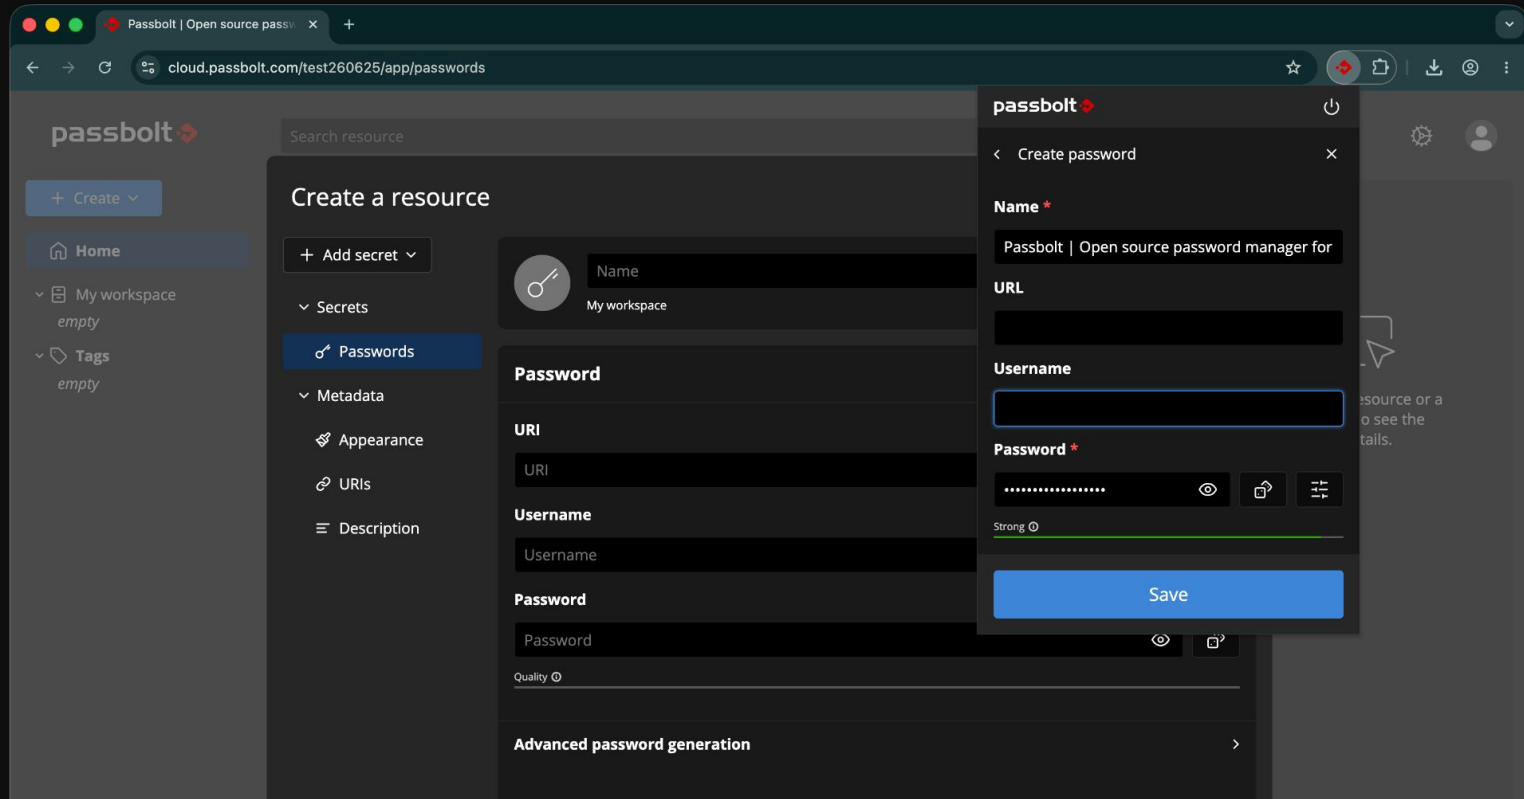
Passbolt | Open source passw

cloud.passbolt.com/test260625/app/passwords

passbolt

Search resource

+ Create

Home

My workspace
empty

Tags
empty

Create a resource

+ Add secret

Secrets

Passwords

Metadata

Appearance

URIs

Description

Name
My workspace

Password

URI
URI

Username
Username

Password
Password

Quality

Advanced password generation

esource or a
o see the
tails.

passbolt

Create password

Name *
Passbolt | Open source password manager for

URL

Username

Password *
••••••••••••••••••

Strong

Save